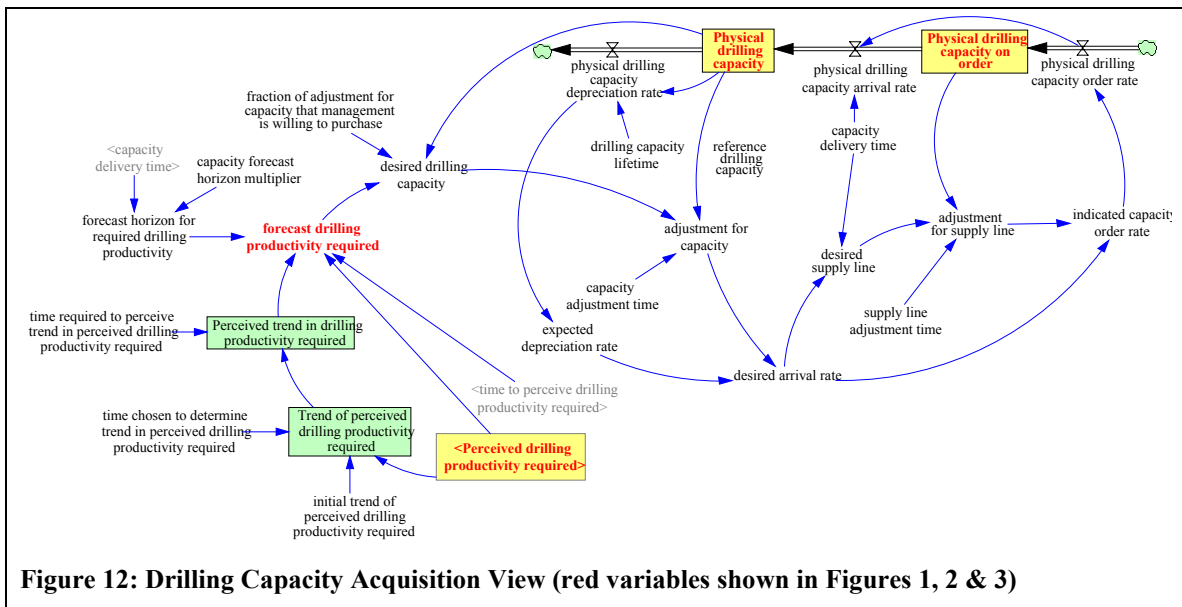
Physical drilling capacity

Physical drilling capacity on order

physical drilling capacity depreciation rate

physical drilling capacity arrival rate

physical drilling capacity order rate

fraction of adjustment for capacity that management is willing to purchase

<capacity delivery time>

capacity forecast horizon multiplier

desired drilling capacity

drilling capacity lifetime

reference drilling capacity

capacity delivery time

forecast horizon for required drilling productivity

forecast drilling productivity required

adjustment for capacity

adjustment for supply line

indicated capacity order rate

desired supply line

capacity adjustment time

time required to perceive trend in perceived drilling productivity required

Perceived trend in drilling productivity required

supply line adjustment time

expected depreciation rate

desired arrival rate

<time to perceive drilling productivity required>

time chosen to determine trend in perceived drilling productivity required

Trend of perceived drilling productivity required

<Perceived drilling productivity required>

initial trend of perceived drilling productivity required

Figure 12: Drilling Capacity Acquisition View (red variables shown in Figures 1, 2 & 3)